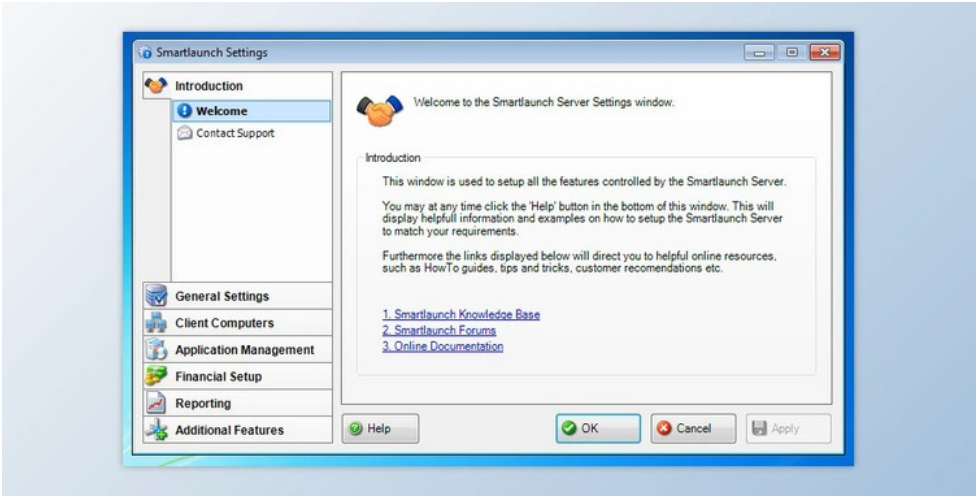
Smartlaunch Settings

Introduction
Welcome
Contact Support

General Settings
Client Computers
Application Management
Financial Setup
Reporting
Additional Features

Welcome to the Smartlaunch Server Settings window.

Introduction

This window is used to setup all the features controlled by the Smartlaunch Server.

You may at any time click the 'Help' button in the bottom of this window. This will display helpfull information and examples on how to setup the Smartlaunch Server to match your requirements.

Furthermore the links displayed below will direct you to helpful online resources, such as HowTo guides, tips and tricks, customer recomendations etc.

1. Smartlaunch Knowledge Base
2. Smartlaunch Forums
3. Online Documentation

Help
OK
Cancel
Apply